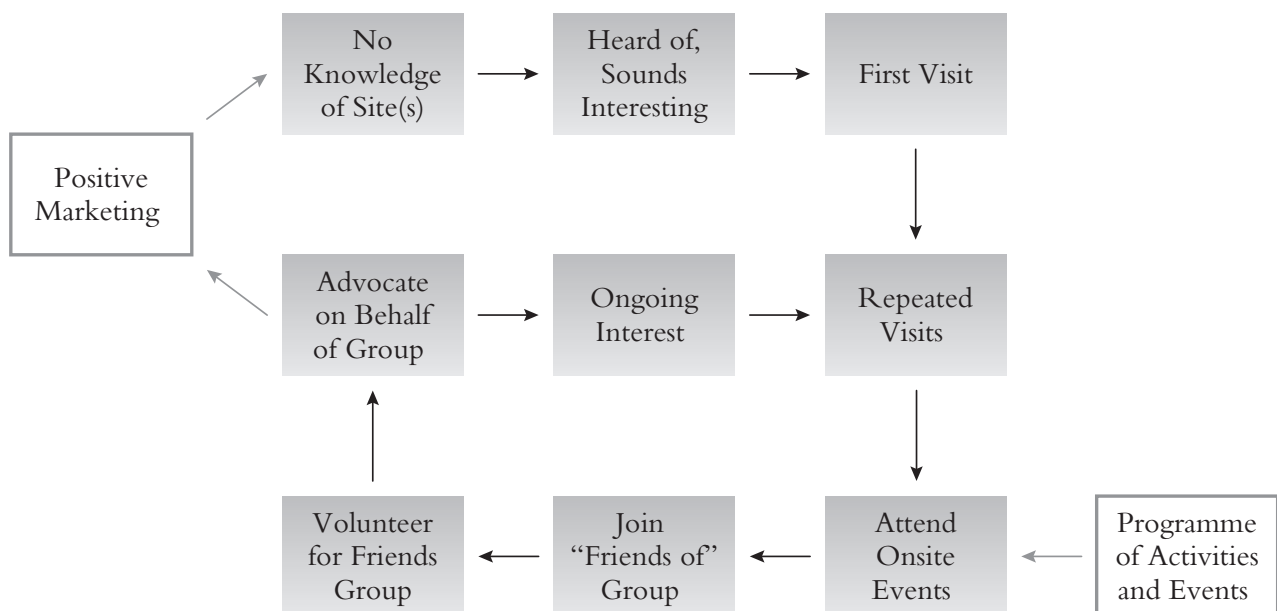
Positive Marketing

No Knowledge of Site(s)

Heard of, Sounds Interesting

First Visit

Repeated Visits

Ongoing Interest

Advocate on Behalf of Group

Attend Onsite Events

Programme of Activities and Events

Join "Friends of" Group

Volunteer for Friends Group